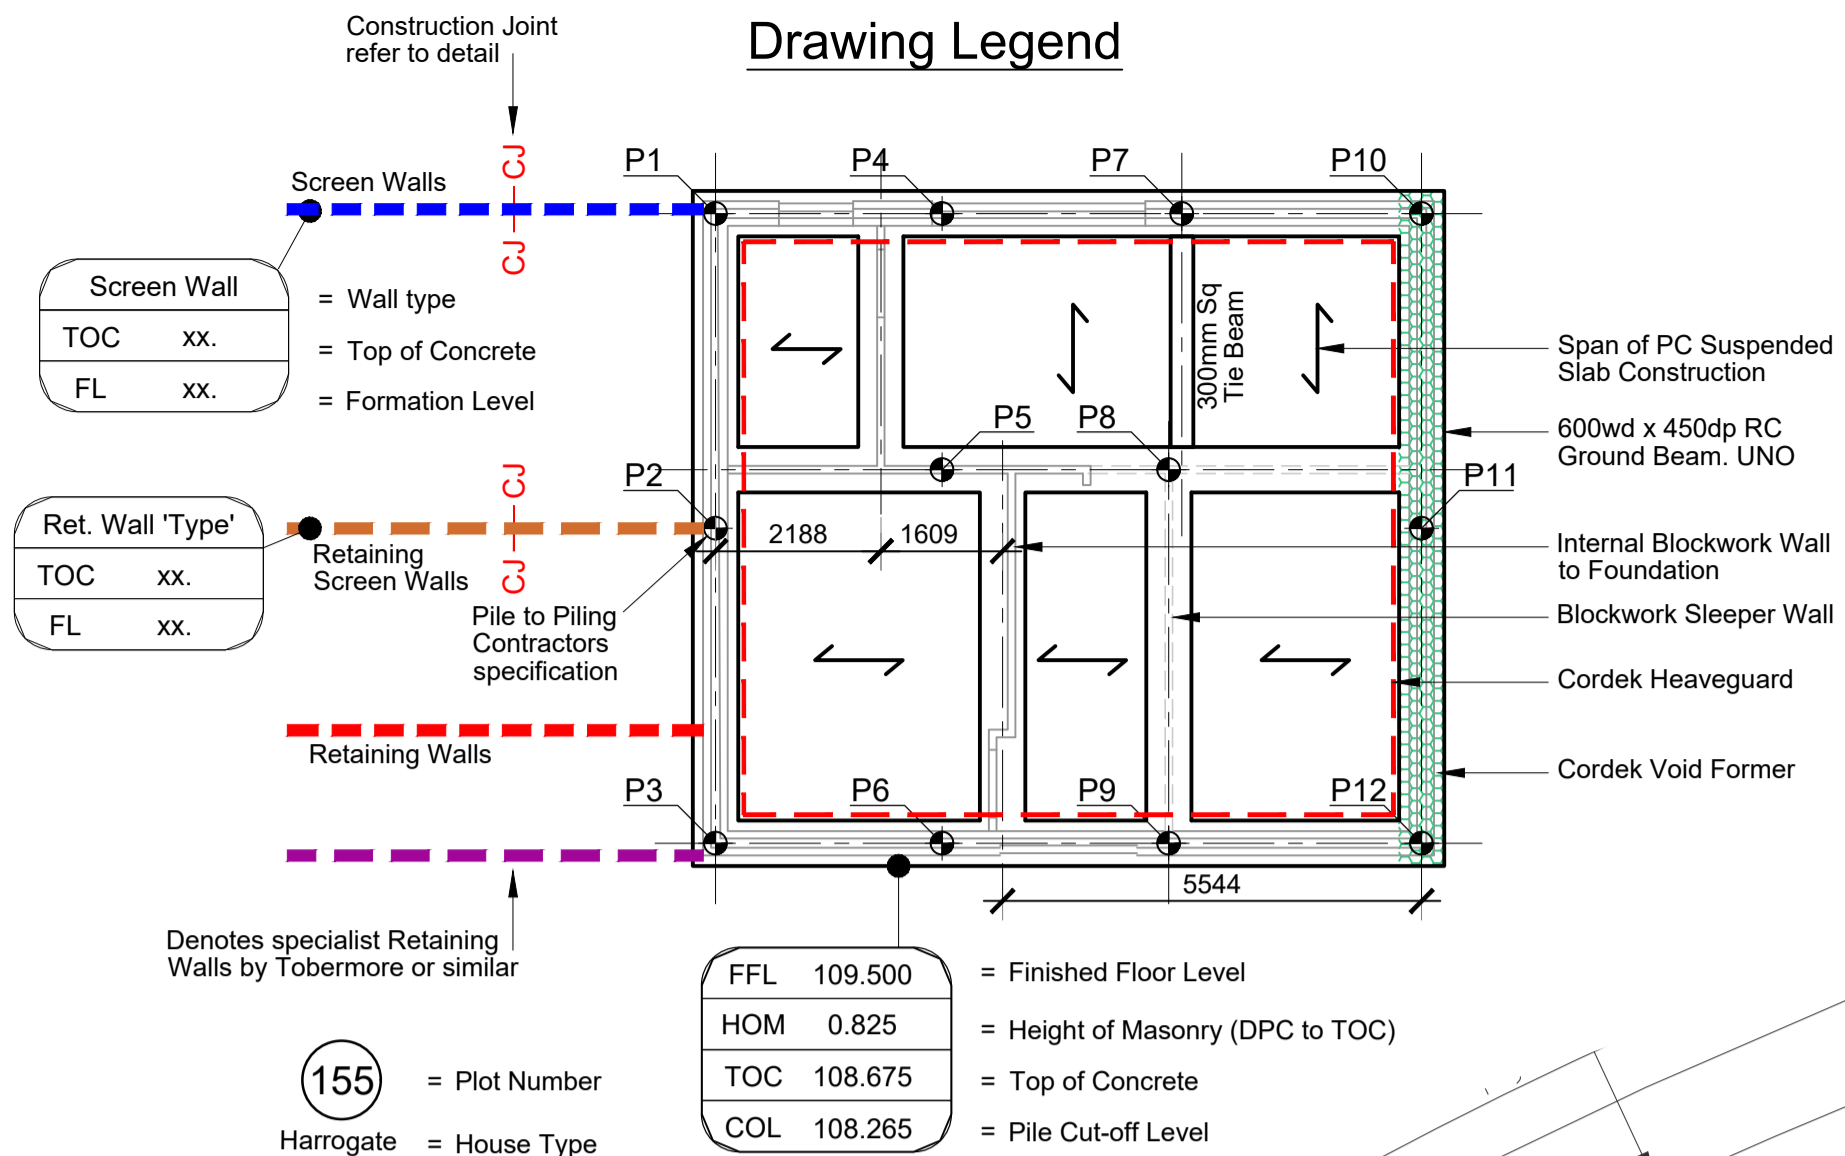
Drawing Legend

Construction Joint
refer to detail

CJ — CJ

Screen Walls

| Screen Wall | |
|---|---|
| TOC | xx. |
| FL | xx. |

= Wall type
= Top of Concrete
= Formation Level

| Ret. Wall 'Type' | |
|---|---|
| TOC | xx. |
| FL | xx. |

CJ — CJ

Retaining
Screen Walls

Pile to Piling
Contractors
specification

Retaining Walls

Denotes specialist Retaining
Walls by Tobermore or similar

P1 P4 P7 P10

300mm Sq
Tie Beam

P5 P8
P2 P11

2188 1609

P3 P6 P9 P12

5544

Span of PC Suspended
Slab Construction

600wd x 450dp RC
Ground Beam. UNO

Internal Blockwork Wall
to Foundation

Blockwork Sleeper Wall

Cordek Heaveguard

Cordek Void Former

| FFL | 109.500 |
|---|---|
| HOM | 0.825 |
| TOC | 108.675 |
| COL | 108.265 |

= Finished Floor Level
= Height of Masonry (DPC to TOC)
= Top of Concrete
= Pile Cut-off Level

155 = Plot Number
Harrogate = House Type